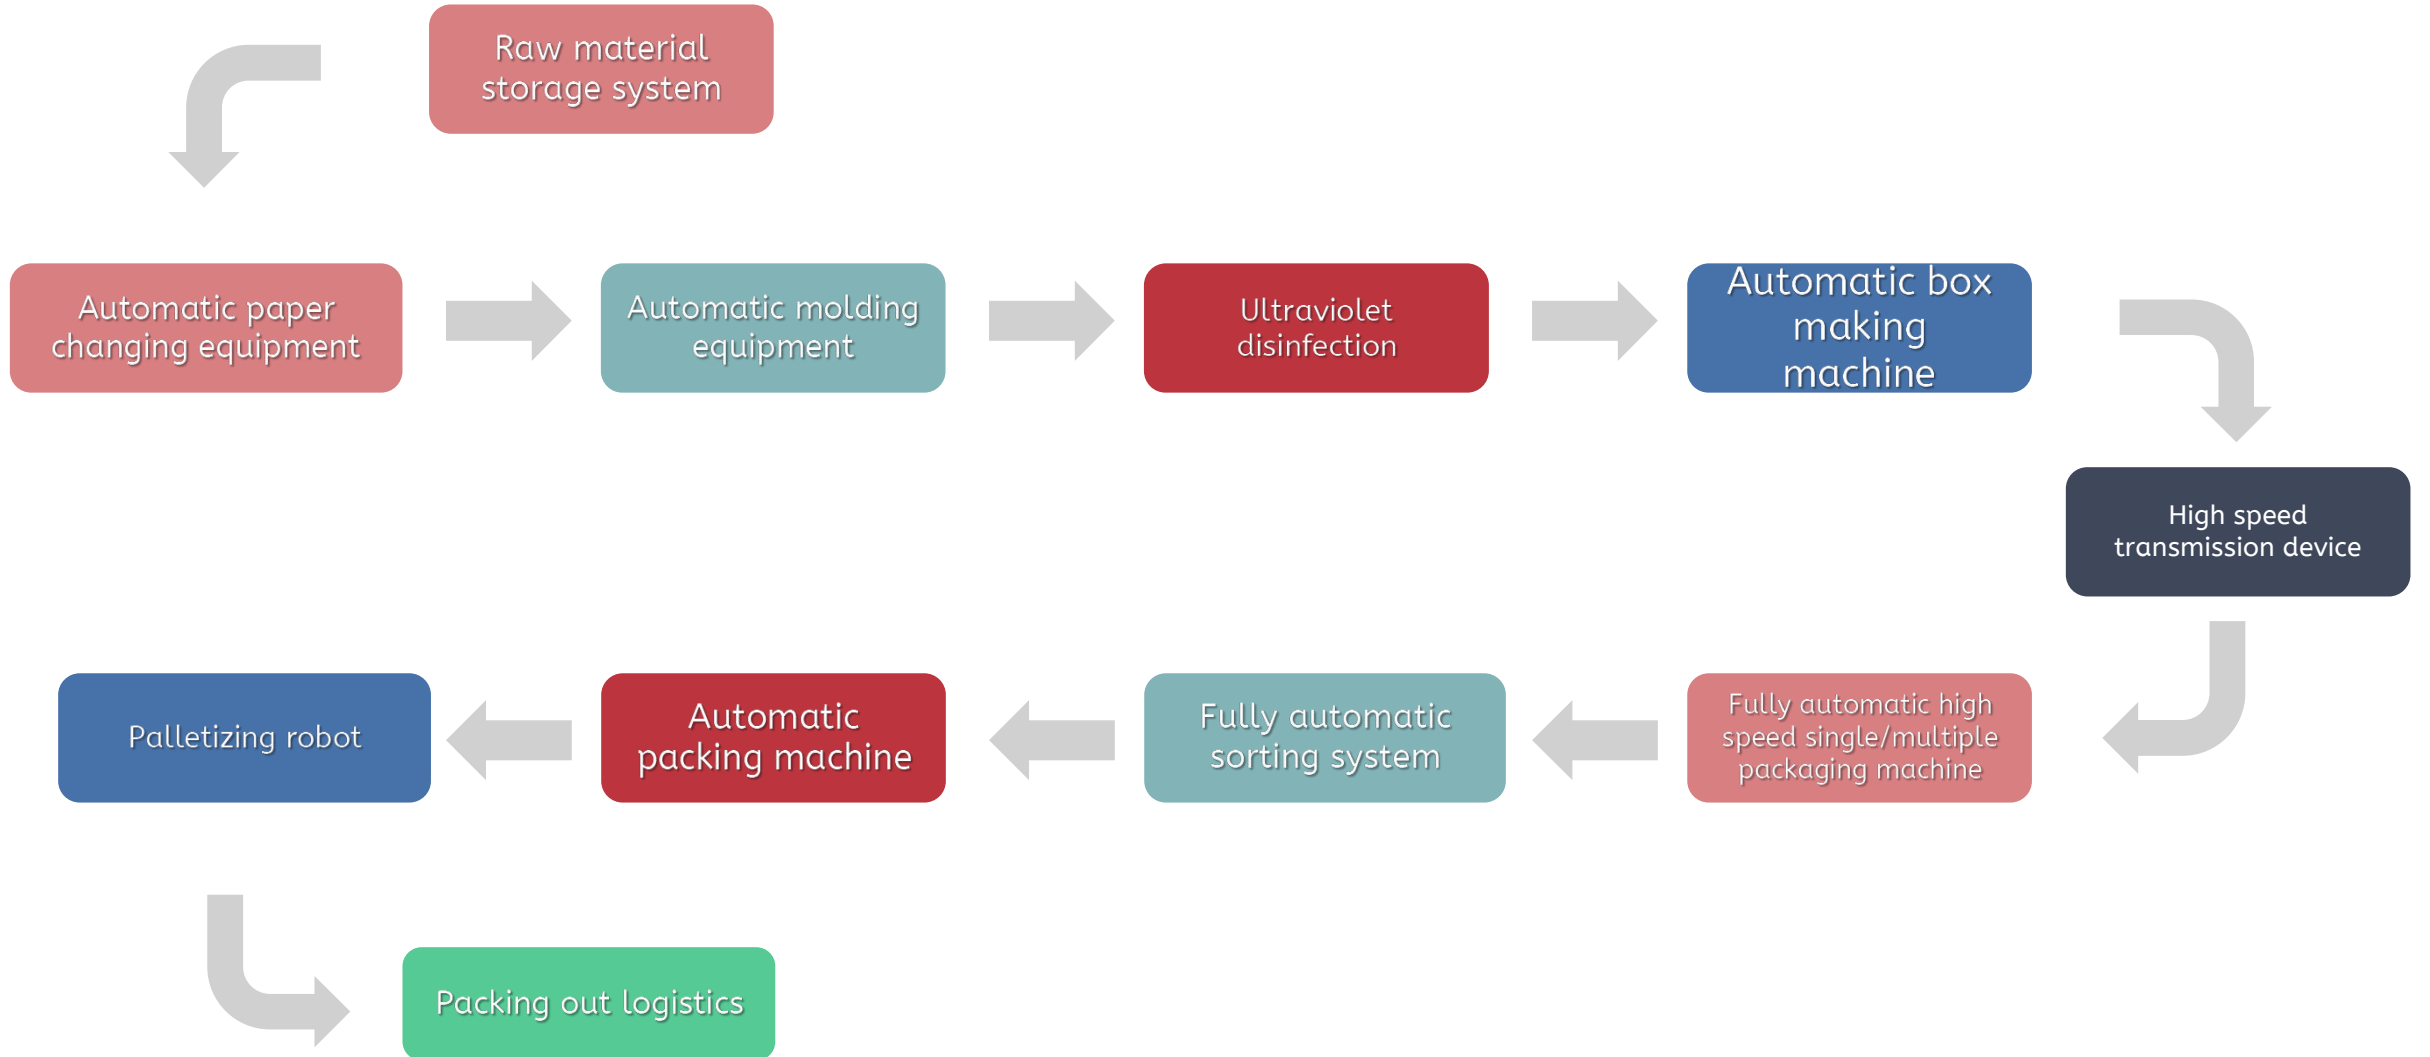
Raw material storage system

Automatic paper changing equipment

Automatic molding equipment

Ultraviolet disinfection

Automatic box making machine

High speed transmission device

Fully automatic high speed single/multiple packaging machine

Fully automatic sorting system

Automatic packing machine

Palletizing robot

Packing out logistics